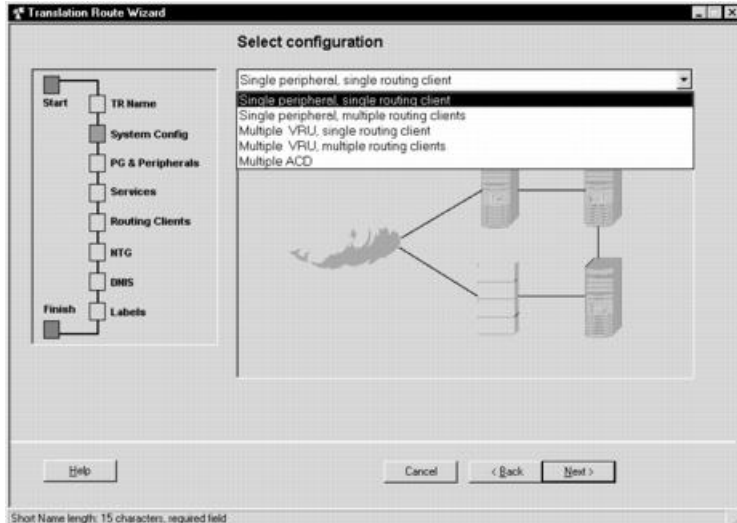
Translation Route Wizard

Select configuration

Single peripheral, single routing client

Single peripheral, single routing client
Single peripheral, multiple routing clients
Multiple VRU, single routing client
Multiple VRU, multiple routing clients
Multiple ACD

Start
TR Name
System Config
PG & Peripherals
Services
Routing Clients
NTG
DNIS
Finish
Labels

Help

Cancel

< Back

Next >

Short Name length: 15 characters, required field